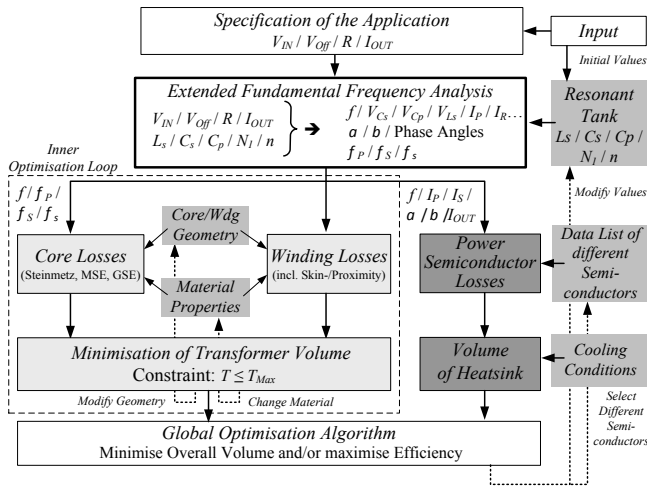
Specification of the Application
$V_{IN}$ / $V_{Off}$ / $R$ / $I_{OUT}$

Input

Initial Values

Extended Fundamental Frequency Analysis
$V_{IN}$ / $V_{Off}$ / $R$ / $I_{OUT}$
$L_s$ / $C_s$ / $C_p$ / $N_1$ / $n$
$f$ / $V_{Cs}$ / $V_{Cp}$ / $V_{Ls}$ / $I_P$ / $I_R$...
$a$ / $b$ / Phase Angles
$f_P$ / $f_S$ / $f_s$

Resonant Tank
$Ls$ / $Cs$ / $Cp$ / $N_1$ / $n$

Inner Optimisation Loop

$f$ / $f_P$ / $f_S$ / $f_s$

Core/Wdg Geometry

Core Losses
(Steinmetz, MSE, GSE)

Winding Losses
(incl. Skin-/Proximity)

Material Properties

$f$ / $I_P$ / $I_S$ / $a$ / $b$ / $I_{OUT}$

Modify Values

Power Semiconductor Losses

Data List of different Semiconductors

Minimisation of Transformer Volume
Constraint: $T \leq T_{Max}$

Volume of Heatsink

Cooling Conditions

Modify Geometry

Change Material

Select Different Semiconductors

Global Optimisation Algorithm
Minimise Overall Volume and/or maximise Efficiency